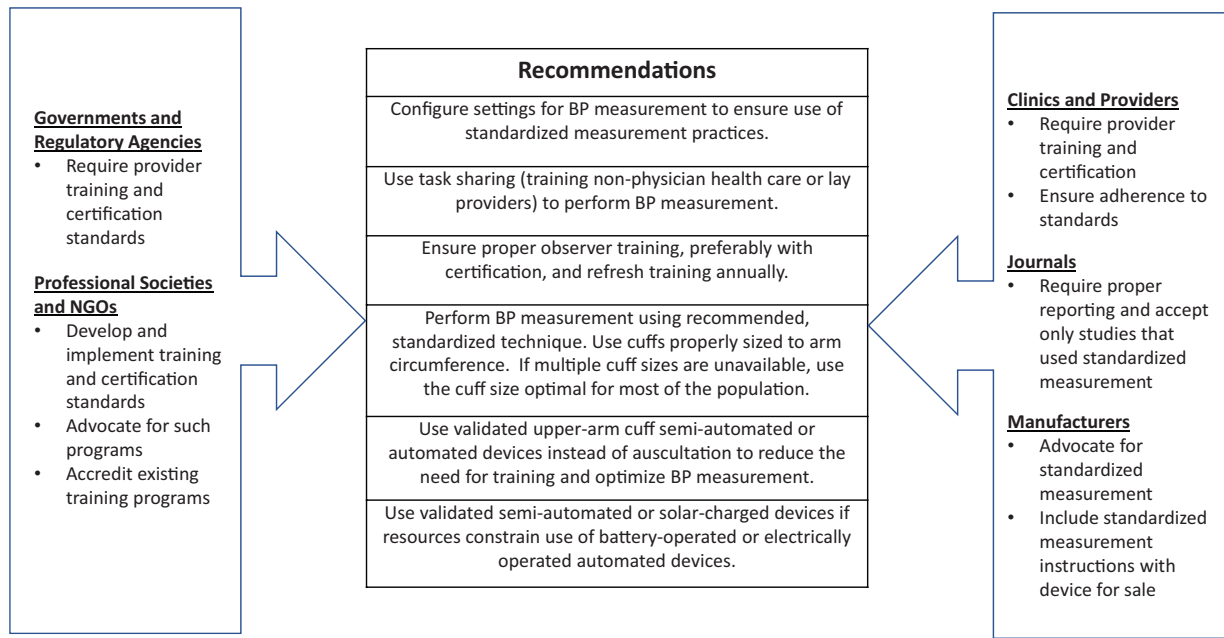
Governments and Regulatory Agencies
- Require provider training and certification standards

Professional Societies and NGOs
- Develop and implement training and certification standards
- Advocate for such programs
- Accredit existing training programs

| Recommendations |
|---|
| Configure settings for BP measurement to ensure use of standardized measurement practices. |
| Use task sharing (training non-physician health care or lay providers) to perform BP measurement. |
| Ensure proper observer training, preferably with certification, and refresh training annually. |
| Perform BP measurement using recommended, standardized technique. Use cuffs properly sized to arm circumference. If multiple cuff sizes are unavailable, use the cuff size optimal for most of the population. |
| Use validated upper-arm cuff semi-automated or automated devices instead of auscultation to reduce the need for training and optimize BP measurement. |
| Use validated semi-automated or solar-charged devices if resources constrain use of battery-operated or electrically operated automated devices. |

Clinics and Providers
- Require provider training and certification
- Ensure adherence to standards

Journals
- Require proper reporting and accept only studies that used standardized measurement

Manufacturers
- Advocate for standardized measurement
- Include standardized measurement instructions with device for sale